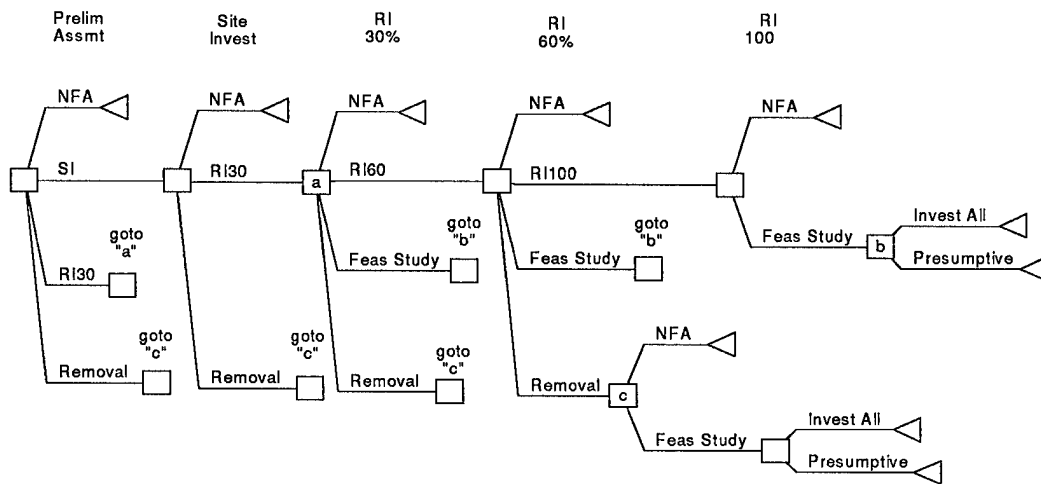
Prelim Assmt

Site Invest

RI 30%

RI 60%

RI 100

NFA

SI

goto "a"

RI30

goto "c"

Removal

NFA

RI30

goto "c"

Removal

NFA

a

RI60

goto "b"

Feas Study

goto "c"

Removal

NFA

RI100

goto "b"

Feas Study

Removal

c

NFA

Feas Study

Invest All

Presumptive

NFA

Feas Study

b

Invest All

Presumptive